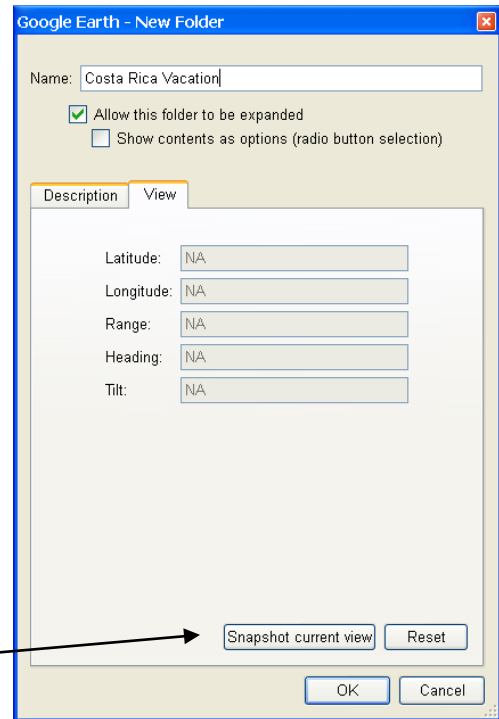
Google Earth - New Folder

Name: Costa Rica Vacation

Allow this folder to be expanded

Show contents as options (radio button selection)

Description View

Latitude: NA

Longitude: NA

Range: NA

Heading: NA

Tilt: NA

Snapshot current view Reset

OK Cancel